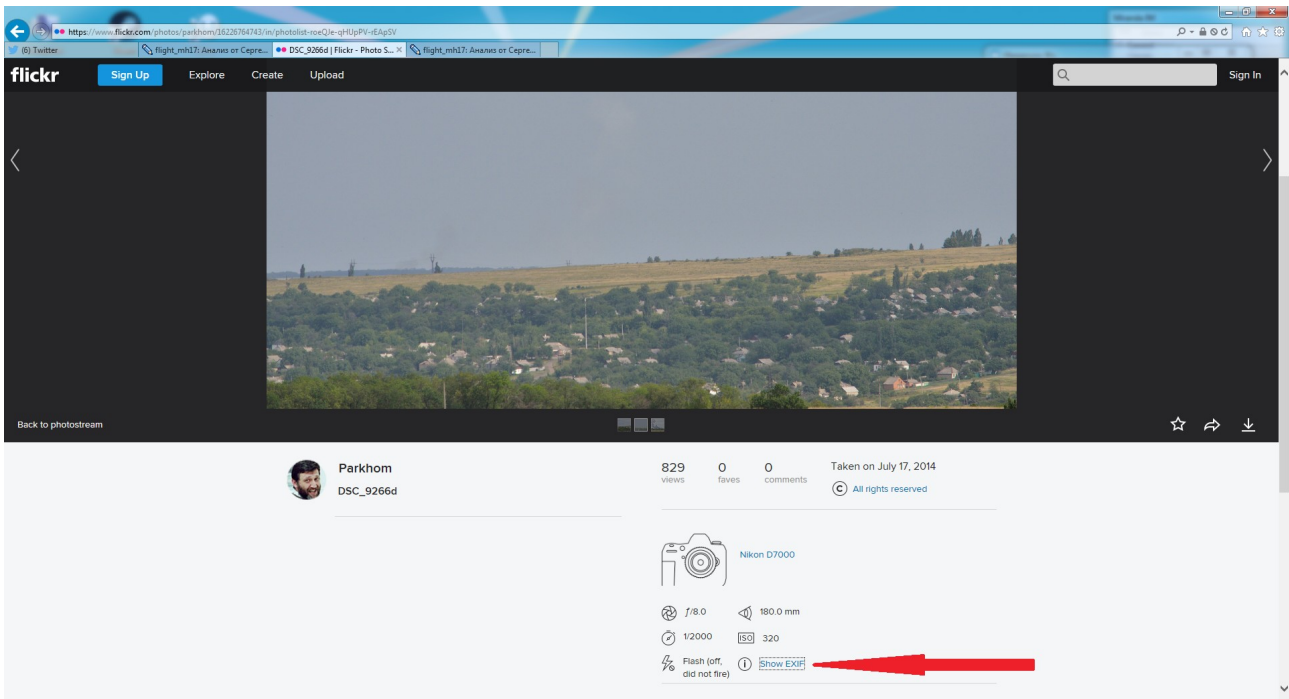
https://www.flickr.com/photos/parkhom/16226784743/in/photolist-roeQJe-qHUpPV-rEApSV

(6) Twitter | flight_mh17: Анализ от Серге... | DSC_9266d | Flickr - Photo S... | flight_mh17: Анализ от Серге...

flickr Sign Up Explore Create Upload Sign In

Back to photostream

Parkhom
DSC_9266d

829 views 0 faves 0 comments

Taken on July 17, 2014

All rights reserved

Nikon D7000

ƒ/8.0 180.0 mm

1/2000 ISO 320

Flash (off, did not fire) Show EXIF